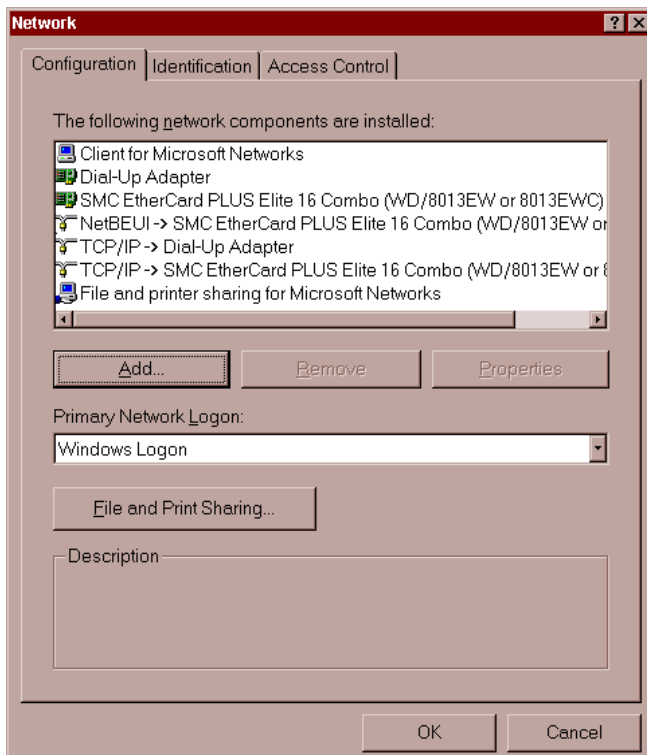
Network

? X

Configuration | Identification | Access Control

The following network components are installed:

Client for Microsoft Networks
Dial-Up Adapter
SMC EtherCard PLUS Elite 16 Combo (WD/8013EW or 8013EWC)
NetBEUI -> SMC EtherCard PLUS Elite 16 Combo (WD/8013EW or
TCP/IP -> Dial-Up Adapter
TCP/IP -> SMC EtherCard PLUS Elite 16 Combo (WD/8013EW or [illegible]
File and printer sharing for Microsoft Networks

Add... | Remove | Properties

Primary Network Logon:

Windows Logon

File and Print Sharing...

Description

OK | Cancel